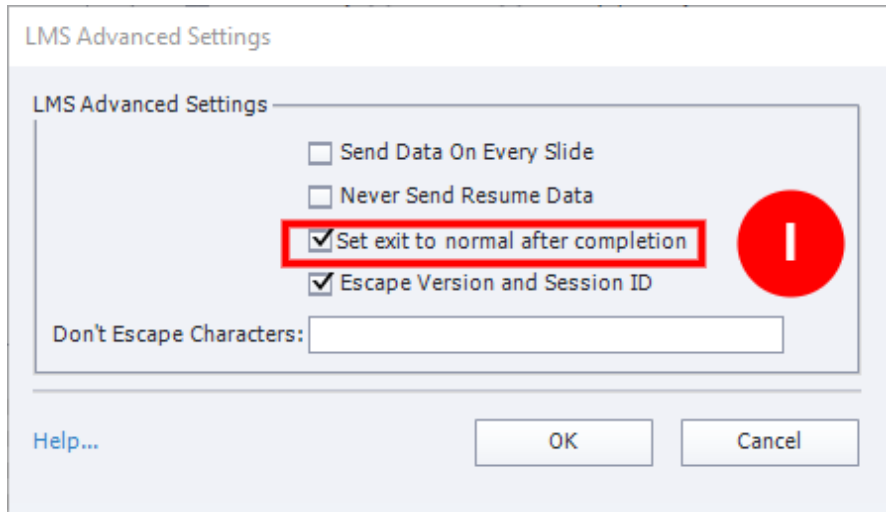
LMS Advanced Settings

LMS Advanced Settings

Send Data On Every Slide

Never Send Resume Data

Set exit to normal after completion

I

Escape Version and Session ID

Don't Escape Characters:

Help...

OK

Cancel